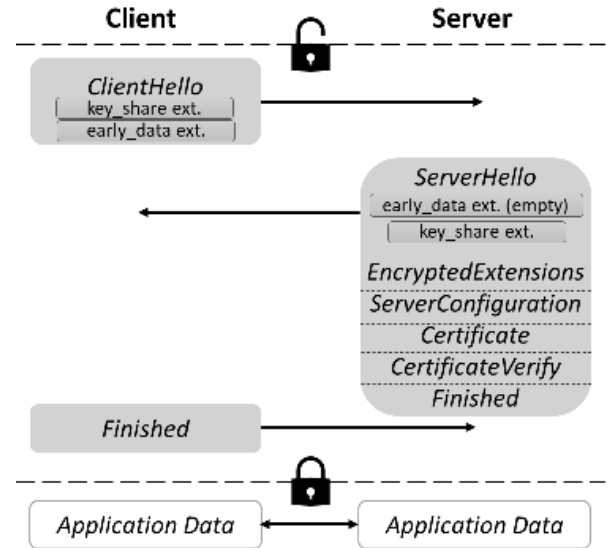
Client

Server

ClientHello

key_share ext.

early_data ext.

ServerHello

early_data ext. (empty)

key_share ext.

EncryptedExtensions

ServerConfiguration

Certificate

CertificateVerify

Finished

Finished

Application Data

Application Data